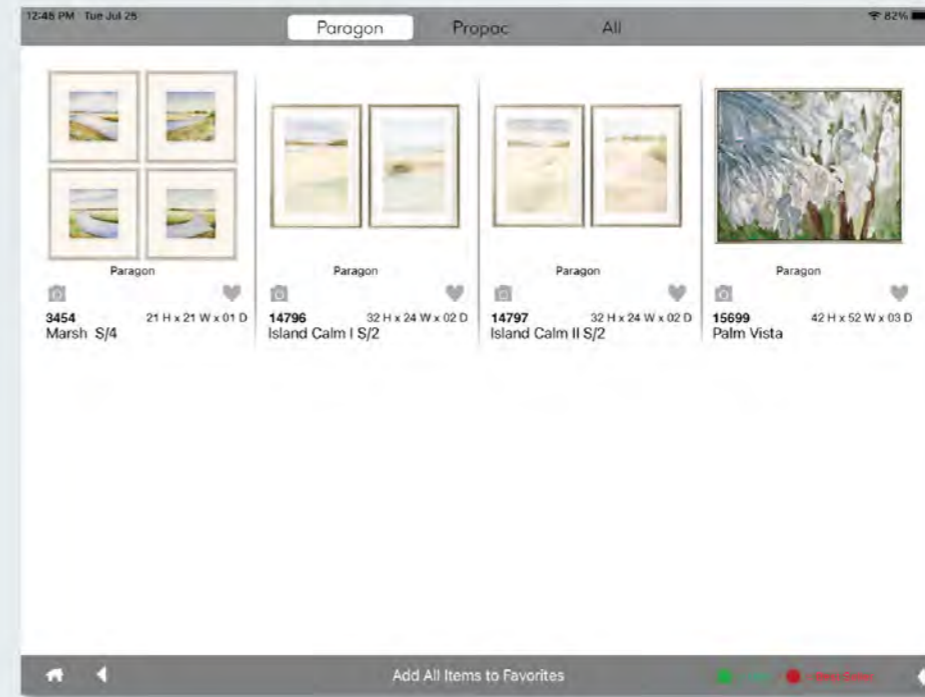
12:48 PM Tue Jul 25

Paragon Propac All

82%

Paragon

3454 21 H x 21 W x 01 D
Marsh S/4

Paragon

14796 32 H x 24 W x 02 D
Island Calm I S/2

Paragon

14797 32 H x 24 W x 02 D
Island Calm II S/2

Paragon

15699 42 H x 52 W x 03 D
Palm Vista

Add All Items to Favorites

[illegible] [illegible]